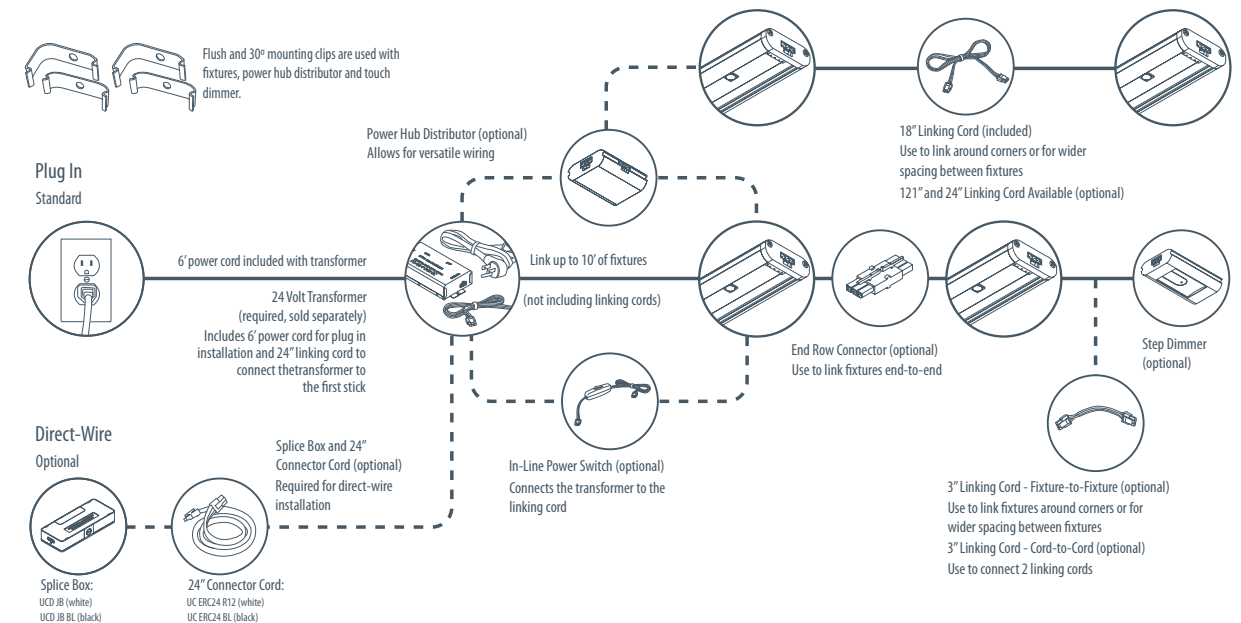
Flush and 30º mounting clips are used with fixtures, power hub distributor and touch dimmer.

Power Hub Distributor (optional)
Allows for versatile wiring

18" Linking Cord (included)
Use to link around corners or for wider spacing between fixtures
121" and 24" Linking Cord Available (optional)

Plug In
Standard

6' power cord included with transformer

24 Volt Transformer (required, sold separately)
Includes 6' power cord for plug in installation and 24" linking cord to connect thetransformer to the first stick

Link up to 10' of fixtures

(not including linking cords)

End Row Connector (optional)
Use to link fixtures end-to-end

Step Dimmer (optional)

Direct-Wire
Optional

Splice Box and 24" Connector Cord (optional)
Required for direct-wire installation

In-Line Power Switch (optional)
Connects the transformer to the linking cord

3" Linking Cord - Fixture-to-Fixture (optional)
Use to link fixtures around corners or for wider spacing between fixtures
3" Linking Cord - Cord-to-Cord (optional)
Use to connect 2 linking cords

Splice Box:
UCD JB (white)
UCD JB BL (black)

24" Connector Cord:
UC ERC24 R12 (white)
UC ERC24 BL (black)